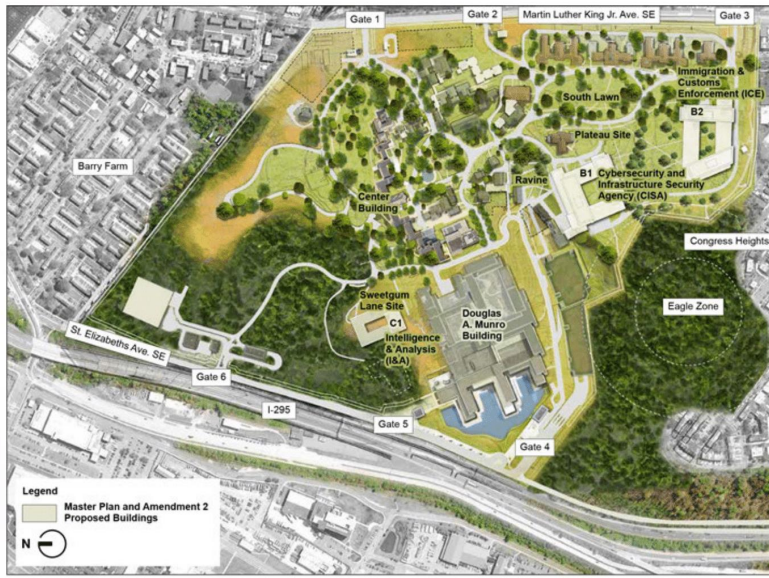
Gate 1
Gate 2
Martin Luther King Jr. Ave. SE
Gate 3
Immigration & Customs Enforcement (ICE)
South Lawn
B2
Plateau Site
Barry Farm
Ravine
B1 Cybersecurity and Infrastructure Security Agency (CISA)
Center Building
Congress Heights
Eagle Zone
Sweetgum Lane Site
C1
Intelligence & Analysis (I&A)
Douglas A. Munro Building
St. Elizabeths Ave. SE
Gate 6
I-295
Gate 5
Gate 4
Legend
Master Plan and Amendment 2 Proposed Buildings
N